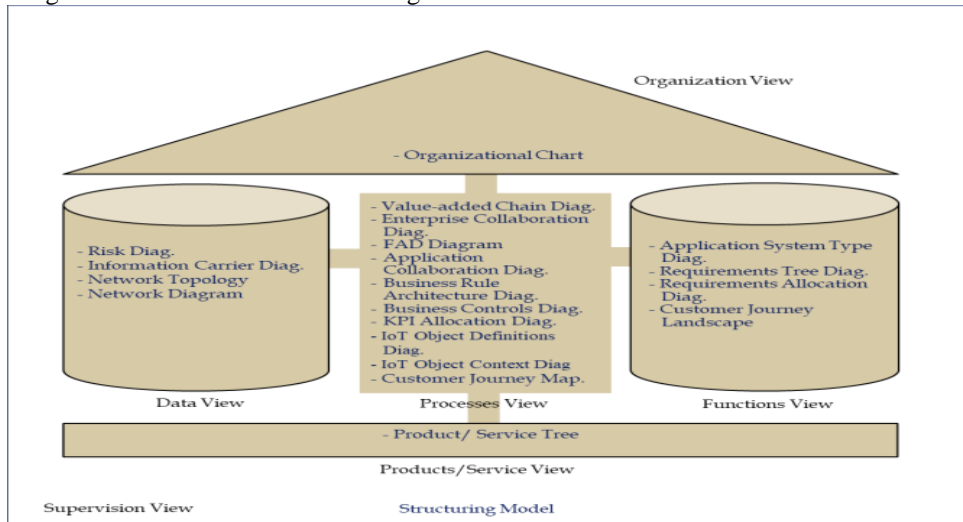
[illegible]

Organization View

- Organizational Chart

- Risk Diag.
- Information Carrier Diag.
- Network Topology
- Network Diagram

Data View

- Value-added Chain Diag.
- Enterprise Collaboration Diag.
- FAD Diagram
- Application Collaboration Diag.
- Business Rule Architecture Diag.
- Business Controls Diag.
- KPI Allocation Diag.
- IoT Object Definitions Diag.
- IoT Object Context Diag
- Customer Journey Map.

Processes View

- Application System Type Diag.
- Requirements Tree Diag.
- Requirements Allocation Diag.
- Customer Journey Landscape

Functions View

- Product/ Service Tree

Products/Service View

Supervision View

Structuring Model